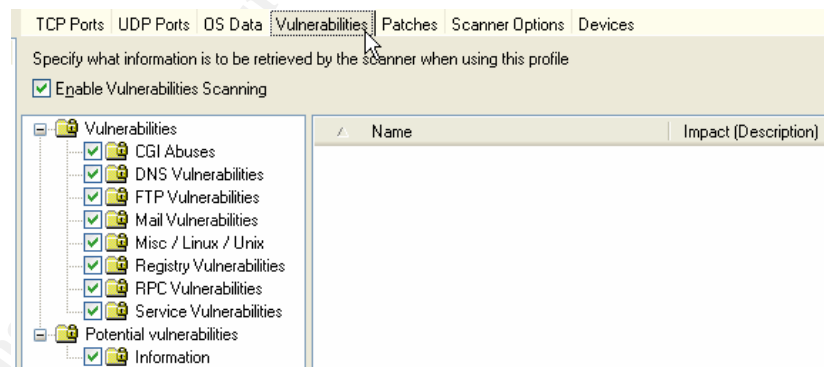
TCP Ports UDP Ports OS Data Vulnerabilities Patches Scanner Options Devices

Specify what information is to be retrieved by the scanner when using this profile

Enable Vulnerabilities Scanning

Vulnerabilities
CGI Abuses
DNS Vulnerabilities
FTP Vulnerabilities
Mail Vulnerabilities
Misc / Linux / Unix
Registry Vulnerabilities
RPC Vulnerabilities
Service Vulnerabilities
Potential vulnerabilities
Information

| Name | Impact (Description) |
|---|---|